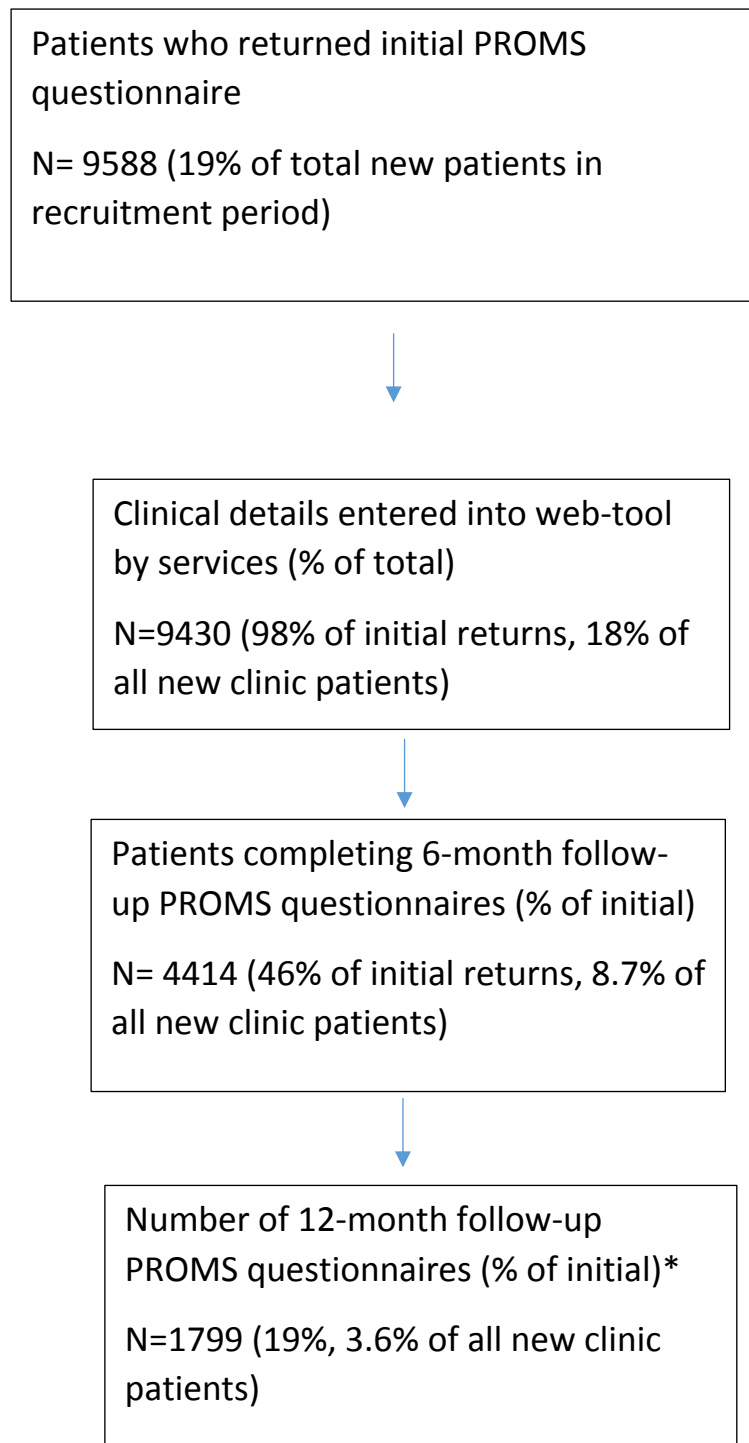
Patients who returned initial PROMS questionnaire

N= 9588 (19% of total new patients in recruitment period)

Clinical details entered into web-tool by services (% of total)

N=9430 (98% of initial returns, 18% of all new clinic patients)

Patients completing 6-month follow-up PROMS questionnaires (% of initial)

N= 4414 (46% of initial returns, 8.7% of all new clinic patients)

Number of 12-month follow-up PROMS questionnaires (% of initial)*

N=1799 (19%, 3.6% of all new clinic patients)